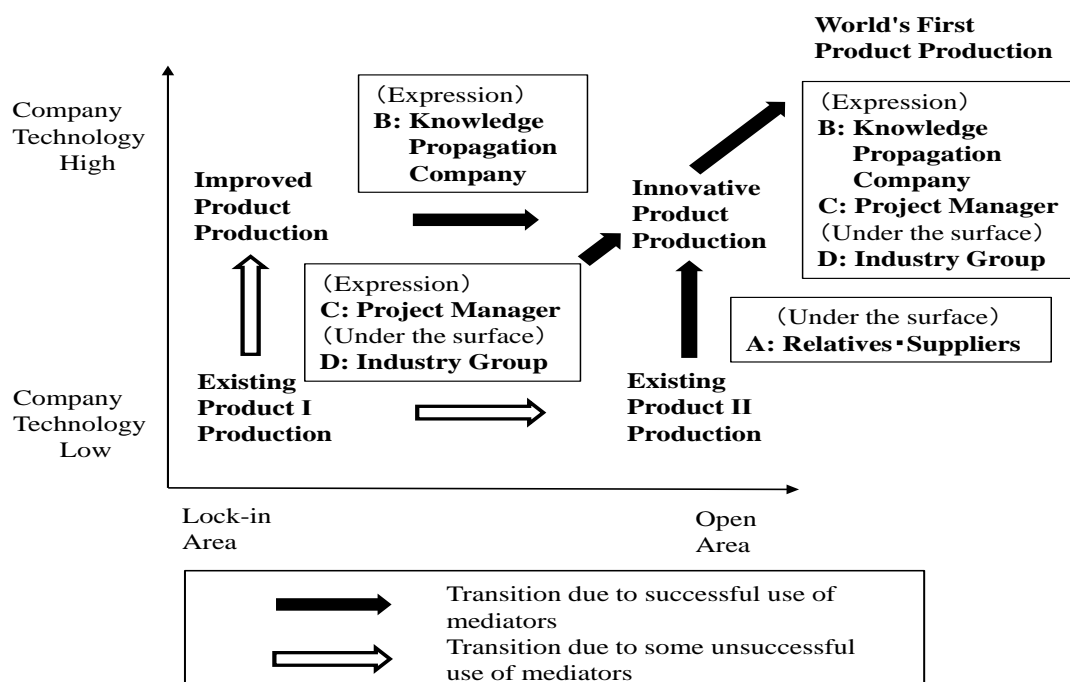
World's First Product Production

Company Technology High

(Expression)
B: Knowledge Propagation Company

Improved Product Production

Innovative Product Production

(Expression)
B: Knowledge Propagation Company
C: Project Manager
(Under the surface)
D: Industry Group

(Expression)
C: Project Manager
(Under the surface)
D: Industry Group

(Under the surface)
A: Relatives･Suppliers

Company Technology Low

Existing Product I Production

Existing Product II Production

Lock-in Area

Open Area

Transition due to successful use of mediators

Transition due to some unsuccessful use of mediators